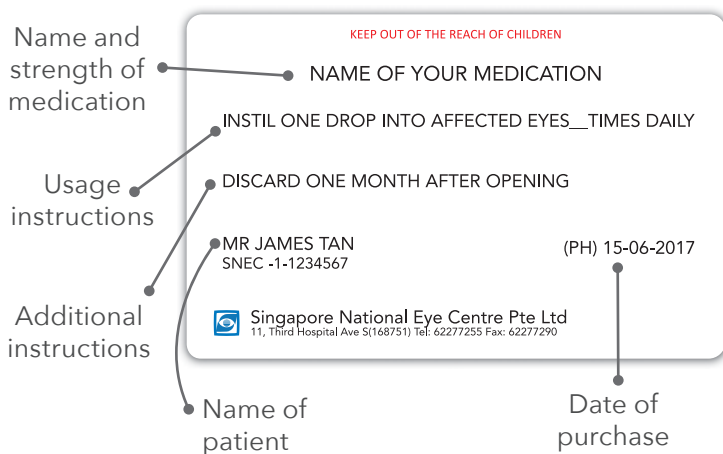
Name and strength of medication

KEEP OUT OF THE REACH OF CHILDREN

NAME OF YOUR MEDICATION

INSTIL ONE DROP INTO AFFECTED EYES__TIMES DAILY

Usage instructions

DISCARD ONE MONTH AFTER OPENING

MR JAMES TAN
SNEC -1-1234567

(PH) 15-06-2017

Additional instructions

Singapore National Eye Centre Pte Ltd
11, Third Hospital Ave S(168751) Tel: 62277255 Fax: 62277290

Name of patient

Date of purchase